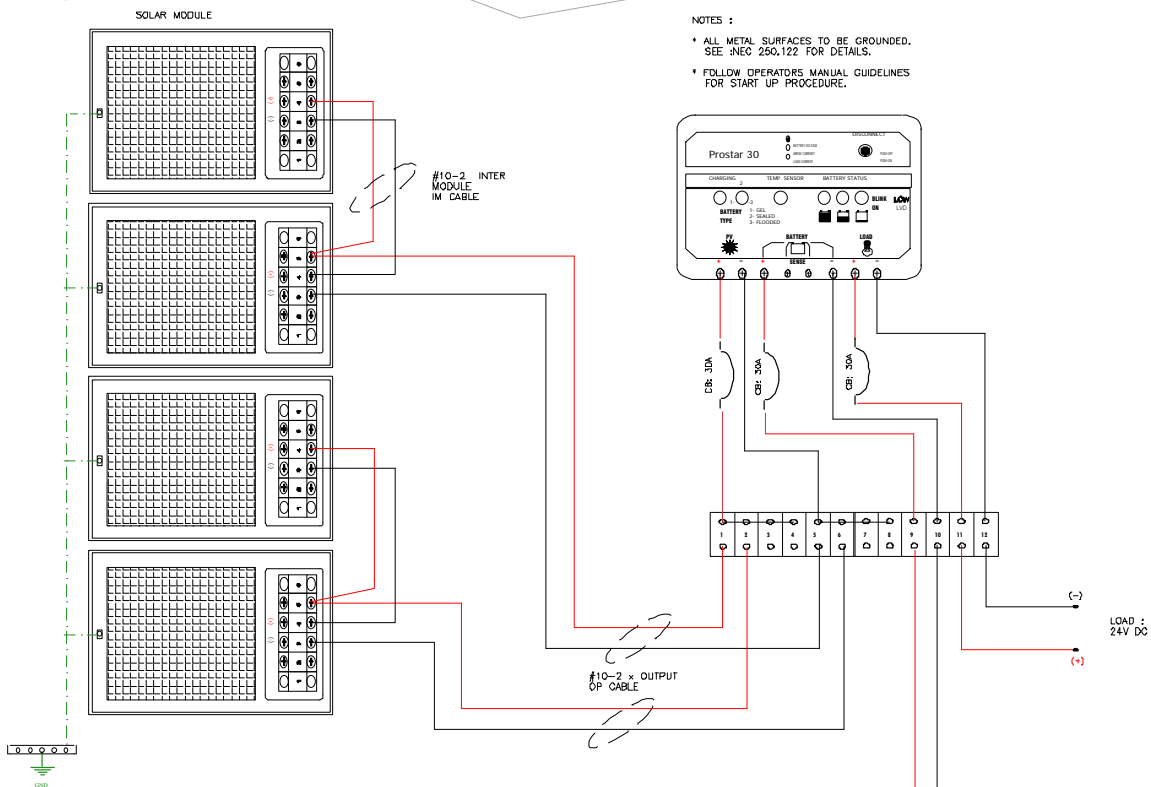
SOLAR MODULE

NOTES :

* ALL METAL SURFACES TO BE GROUNDED. SEE :NEC 250.122 FOR DETAILS.

* FOLLOW OPERATORS MANUAL GUIDELINES FOR START UP PROCEDURE.

DISCONNECT

Prostar 30

BATTERY VOLTAGE
ARRAY CURRENT
LOAD CURRENT

PUSH OFF
PUSH ON

CHARGING TEMP. SENSOR BATTERY STATUS

1 2 3

BATTERY TYPE

1- GEL
2- SEALED
3- FLOODED

BLINK ON

LOW LVD

PV BATTERY LOAD

SENSE

+ − + − + −

#10-2 INTER MODULE IM CABLE

CB: 30A

CB: 30A

CB: 30A

1 2 3 4 5 6 7 8 9 10 11 12

(−)

LOAD : 24V DC

(+)

#10-2 × OUTPUT OP CABLE

GND